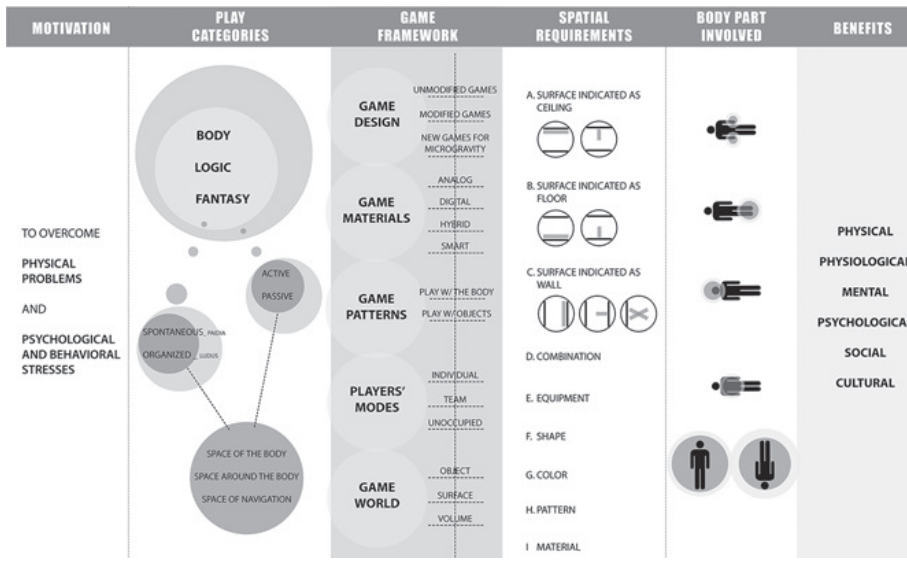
| MOTIVATION | PLAY CATEGORIES | GAME FRAMEWORK | SPATIAL REQUIREMENTS | BODY PART INVOLVED | BENEFITS |
|---|---|---|---|---|---|

TO OVERCOME

PHYSICAL PROBLEMS

AND

PSYCHOLOGICAL AND BEHAVIORAL STRESSES

BODY

LOGIC

FANTASY

ACTIVE

PASSIVE

SPONTANEOUS PAIDIA

ORGANIZED LUDUS

SPACE OF THE BODY

SPACE AROUND THE BODY

SPACE OF NAVIGATION

GAME DESIGN

UNMODIFIED GAMES

MODIFIED GAMES

NEW GAMES FOR MICROGRAVITY

GAME MATERIALS

ANALOG

DIGITAL

HYBRID

SMART

GAME PATTERNS

PLAY W/ THE BODY

PLAY W/ OBJECTS

PLAYERS' MODES

INDIVIDUAL

TEAM

UNOCCUPIED

GAME WORLD

OBJECT

SURFACE

VOLUME

A. SURFACE INDICATED AS CEILING

B. SURFACE INDICATED AS FLOOR

C. SURFACE INDICATED AS WALL

D. COMBINATION

E. EQUIPMENT

F. SHAPE

G. COLOR

H. PATTERN

I MATERIAL

PHYSICAL

PHYSIOLOGICAL

MENTAL

PSYCHOLOGICA

SOCIAL

CULTURAL